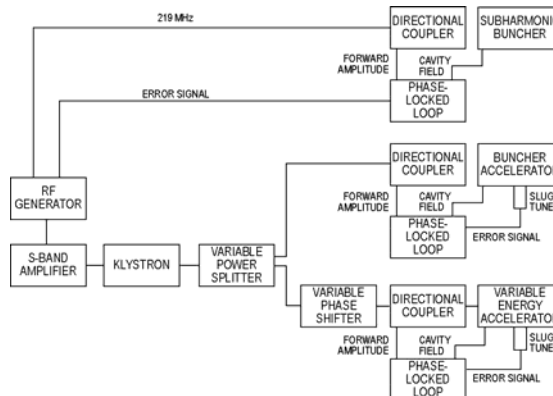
219 MHz

DIRECTIONAL COUPLER

SUBHARMONI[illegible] BUNCHER

FORWARD AMPLITUDE

CAVITY FIELD

ERROR SIGNAL

PHASE-LOCKED LOOP

DIRECTIONAL COUPLER

BUNCHER ACCELERATO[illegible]

FORWARD AMPLITUDE

CAVITY FIELD

SLUG TUNE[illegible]

RF GENERATOR

PHASE-LOCKED LOOP

ERROR SIGNAL

S-BAND AMPLIFIER

KLYSTRON

VARIABLE POWER SPLITTER

VARIABLE PHASE SHIFTER

DIRECTIONAL COUPLER

VARIABLE ENERGY ACCELERATO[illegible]

FORWARD AMPLITUDE

CAVITY FIELD

SLUG TUNE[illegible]

PHASE-LOCKED LOOP

ERROR SIGNAL